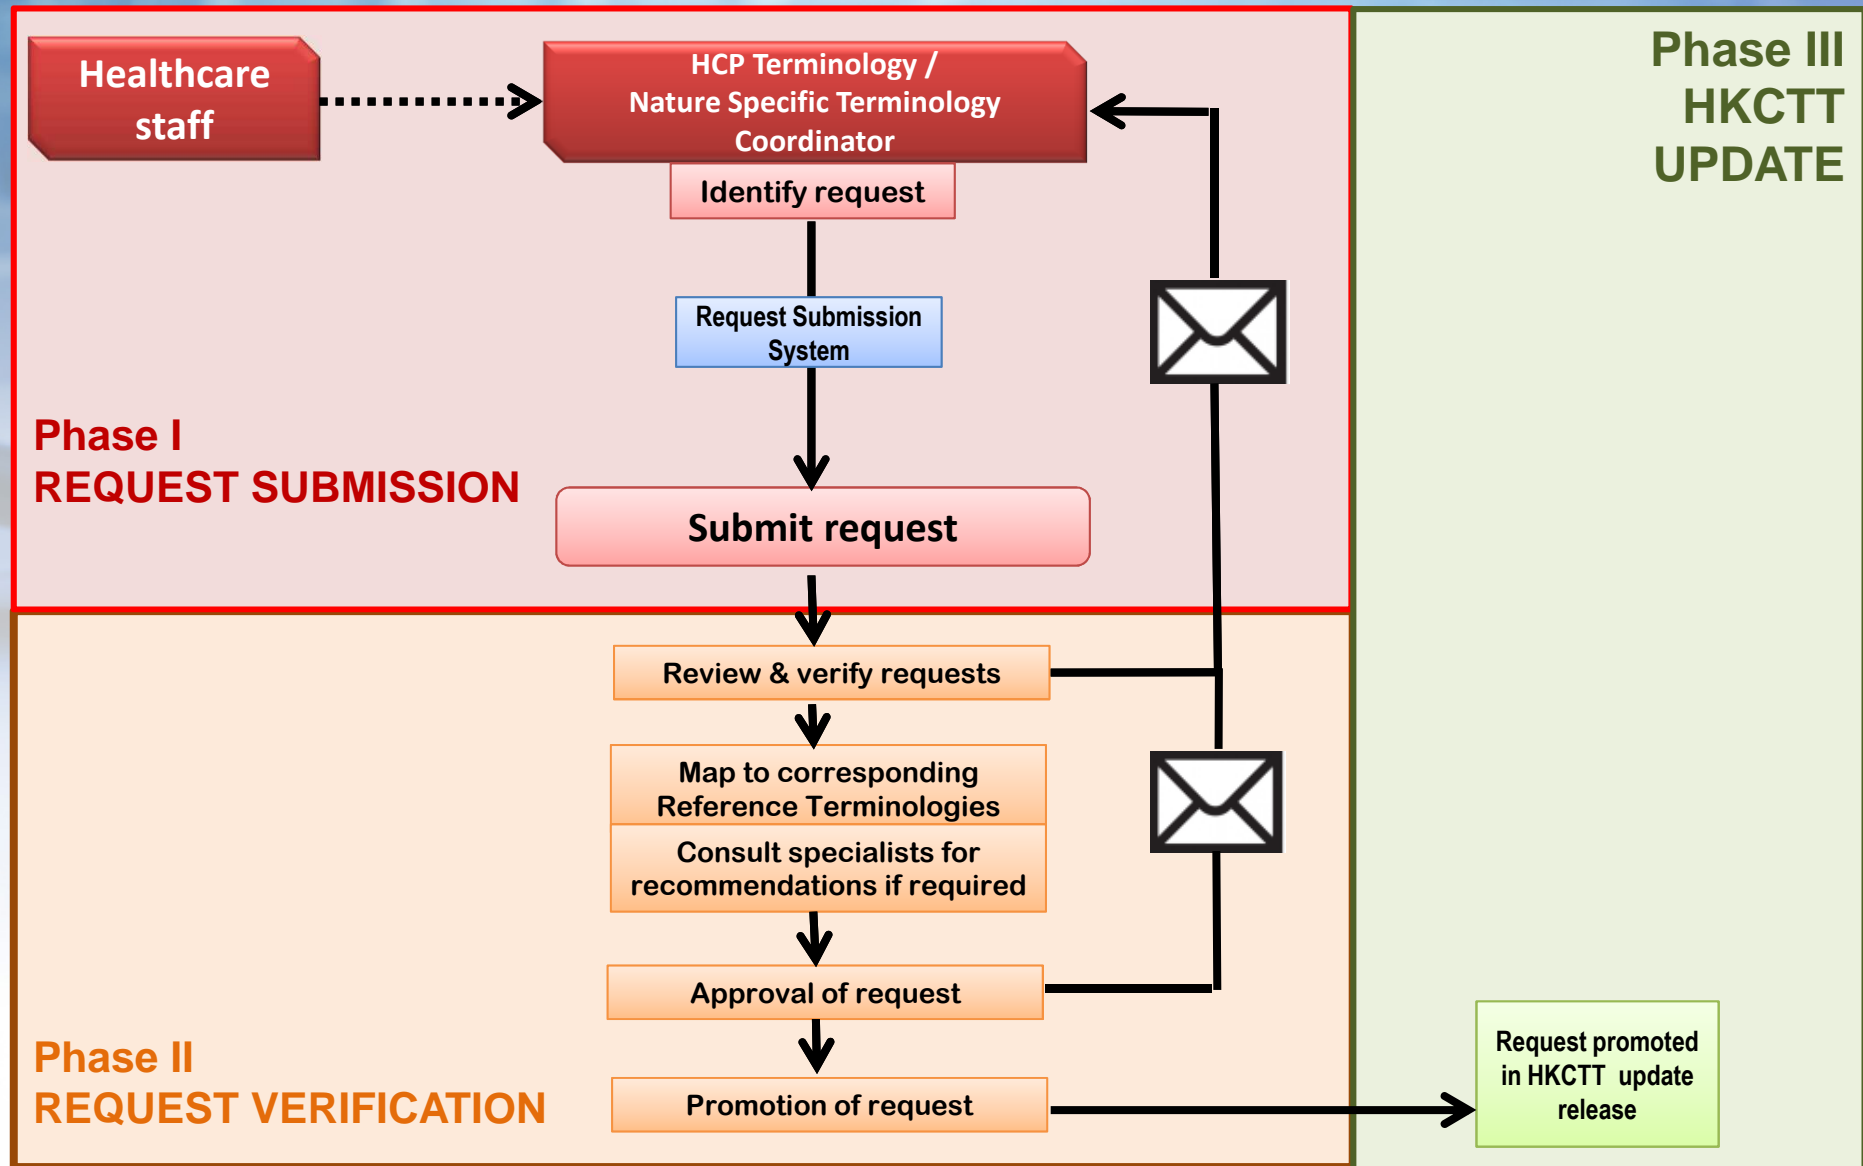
Healthcare staff

HCP Terminology / Nature Specific Terminology Coordinator

Identify request

Request Submission System

Phase I
REQUEST SUBMISSION

Submit request

Phase III
HKCTT
UPDATE

Review & verify requests

Map to corresponding Reference Terminologies

Consult specialists for recommendations if required

Approval of request

Promotion of request

Phase II
REQUEST VERIFICATION

Request promoted in HKCTT update release